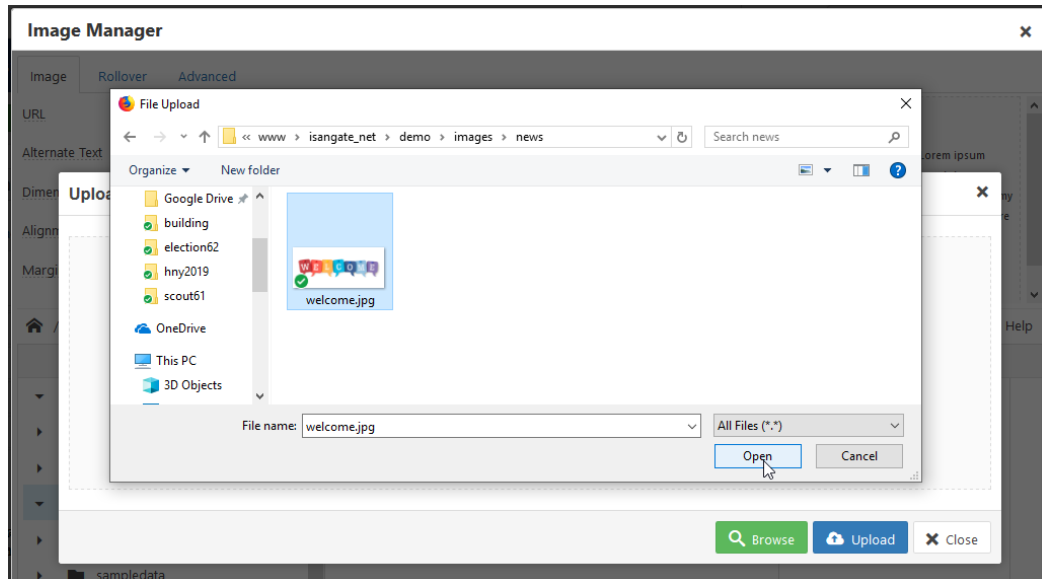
Image Manager
×

Image
Rollover
Advanced

URL
Alternate Text
Dimen
Alignm
Margi

Uploa
×

orem ipsum
ny
re

Help

sampledata

File Upload
×

« www › isangate_net › demo › images › news
Search news

Organize ▾
New folder

Google Drive
building
election62
hny2019
scout61
OneDrive
This PC
3D Objects

WELCOME
welcome.jpg

File name: welcome.jpg
All Files (*.*)
Open
Cancel

Browse
Upload
Close